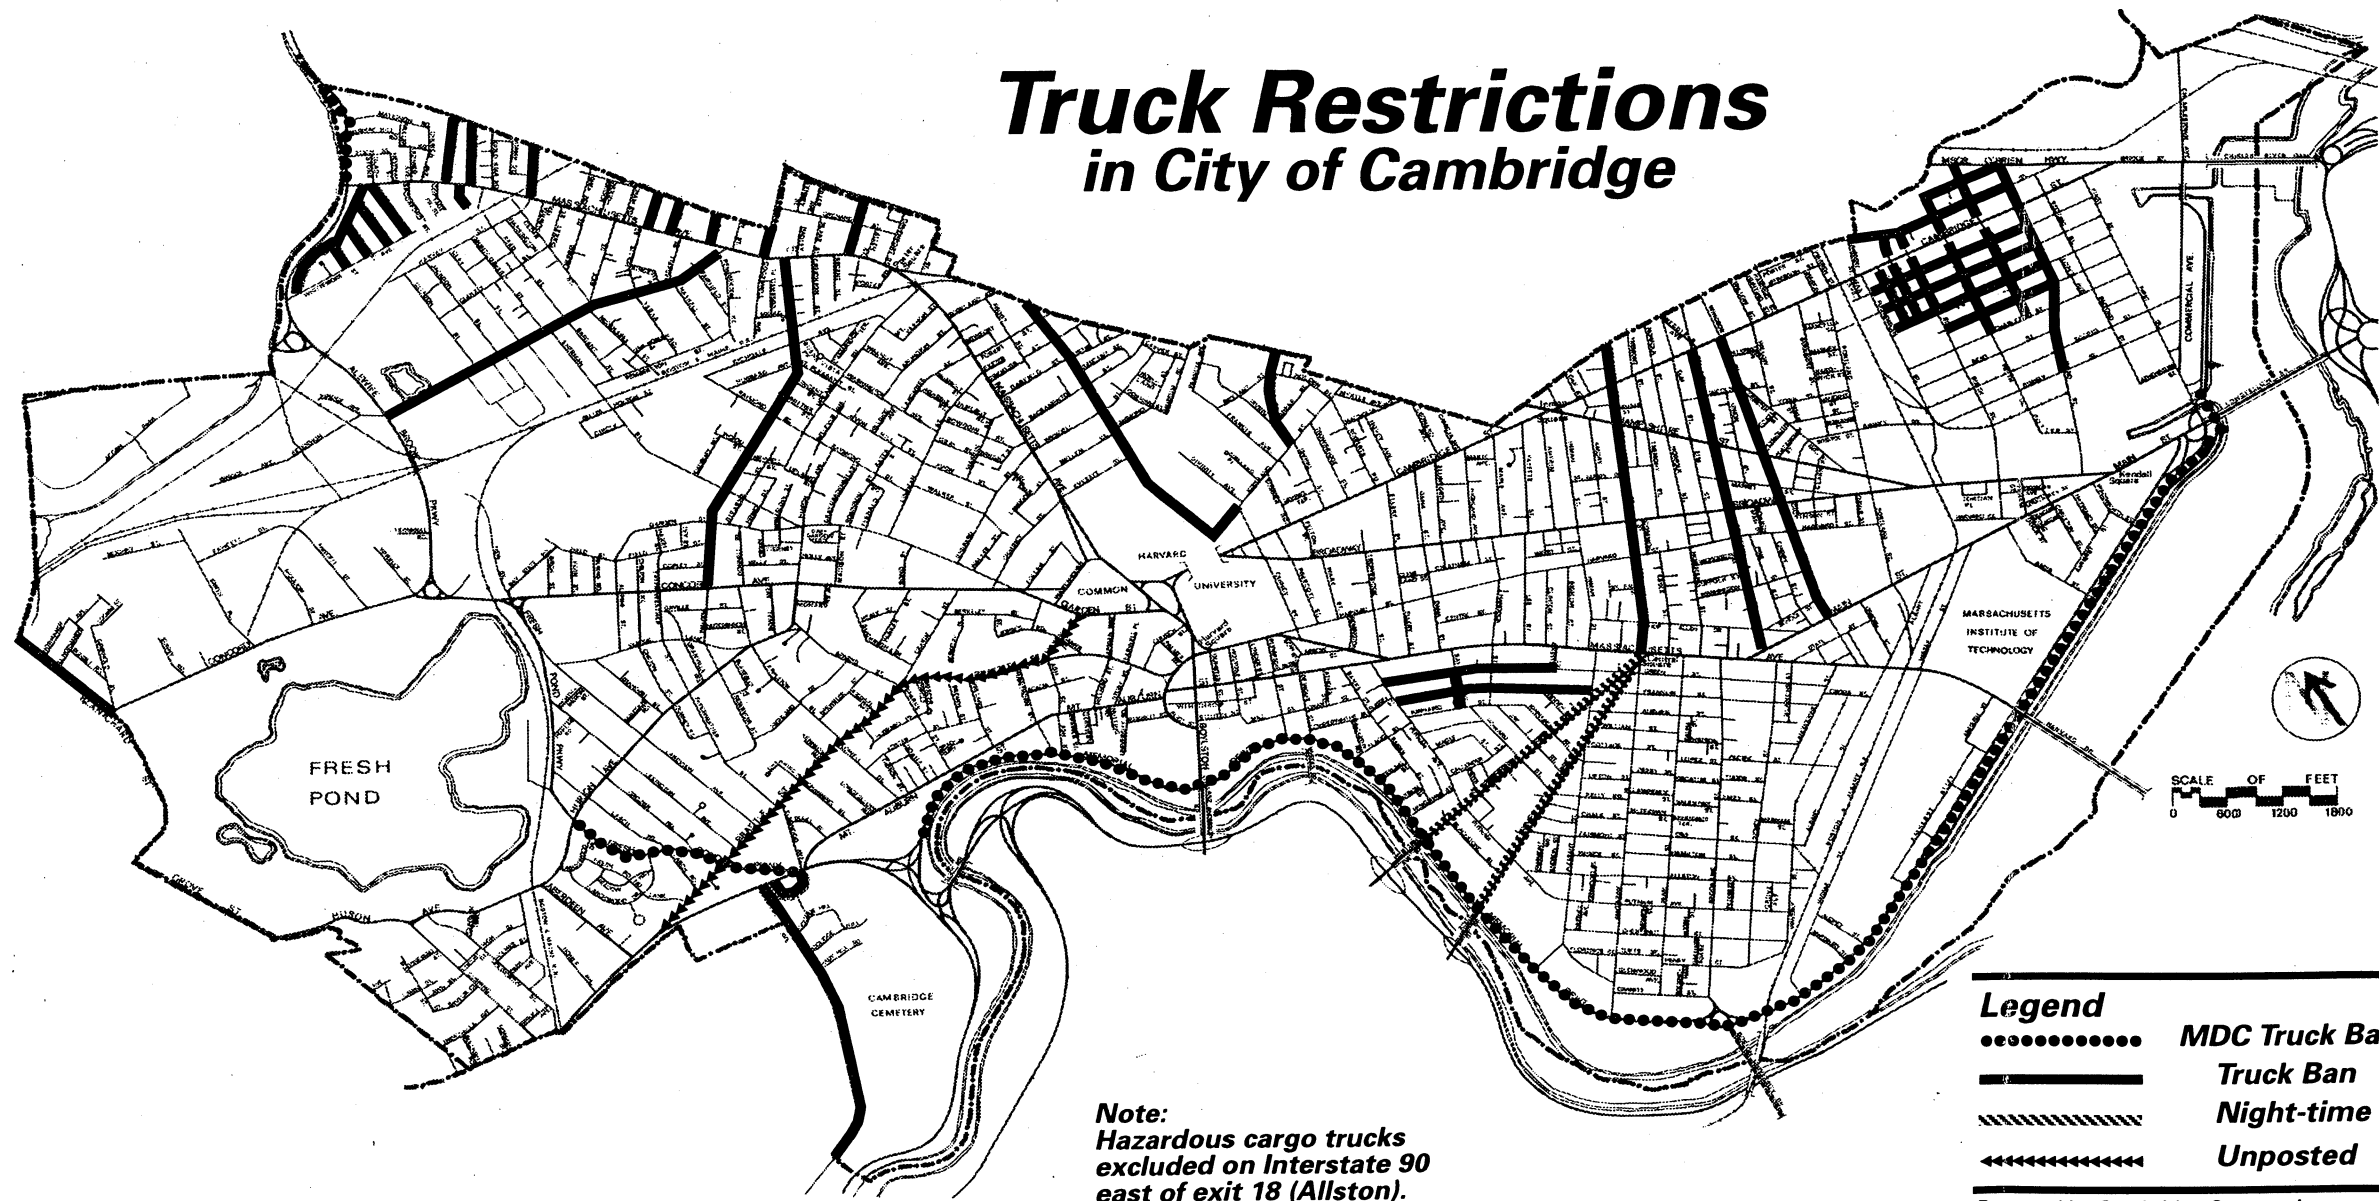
Truck Restrictions
in City of Cambridge

FRESH POND

COMMON

HARVARD UNIVERSITY

MASSACHUSETTS INSTITUTE OF TECHNOLOGY

CAMBRIDGE CEMETERY

Kendall Square

COMMERCIAL AVE.

CONCORD AVE

MASSACHUSETTS AVE

SCALE OF FEET
0 600 1200 1800

Note:
Hazardous cargo trucks excluded on Interstate 90 east of exit 18 (Allston).

Legend
MDC Truck Ba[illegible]
Truck Ban
Night-time
Unposted